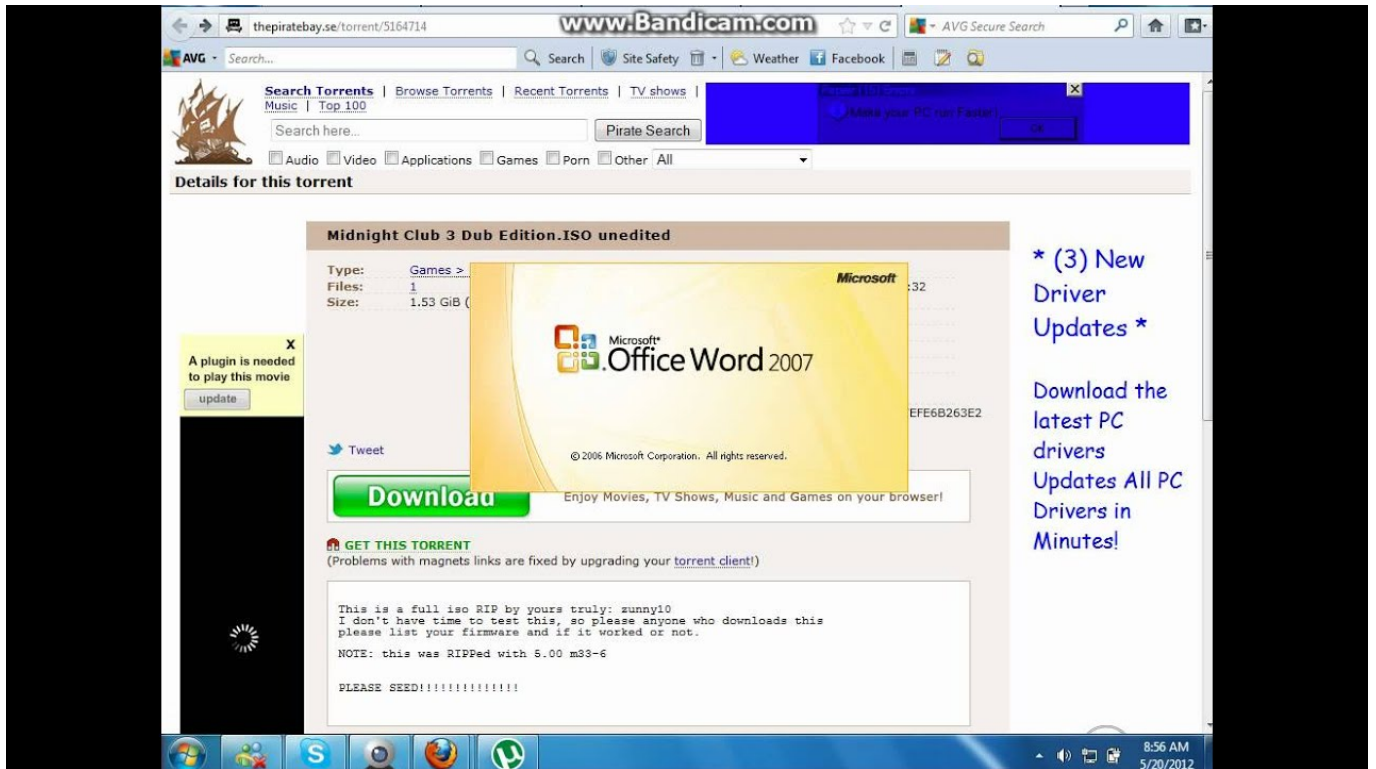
thepiratebay.se/torrent/5164714

www.Bandicam.com

AVG Secure Search

AVG Search... Search Site Safety Weather Facebook

Search Torrents | Browse Torrents | Recent Torrents | TV shows | Music | Top 100

Search here...

Pirate Search

Audio Video Applications Games Porn Other All

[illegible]

Make your PC run Faster!

OK

Details for this torrent

Midnight Club 3 Dub Edition.ISO unedited

Type: Games >
Files: 1
Size: 1.53 GiB (

:32

EFE6B263E2

Microsoft

Microsoft® Office Word 2007

© 2006 Microsoft Corporation. All rights reserved.

X
A plugin is needed to play this movie
update

Tweet

Download

Enjoy Movies, TV Shows, Music and Games on your browser!

GET THIS TORRENT
(Problems with magnets links are fixed by upgrading your torrent client!)

This is a full iso RIP by yours truly: zunny10
I don't have time to test this, so please anyone who downloads this please list your firmware and if it worked or not.

NOTE: this was RIPPed with 5.00 m33-6

PLEASE SEED!!!!!!!!!!!!!!

* (3) New Driver Updates *

Download the latest PC drivers Updates All PC Drivers in Minutes!

8:56 AM
5/20/2012